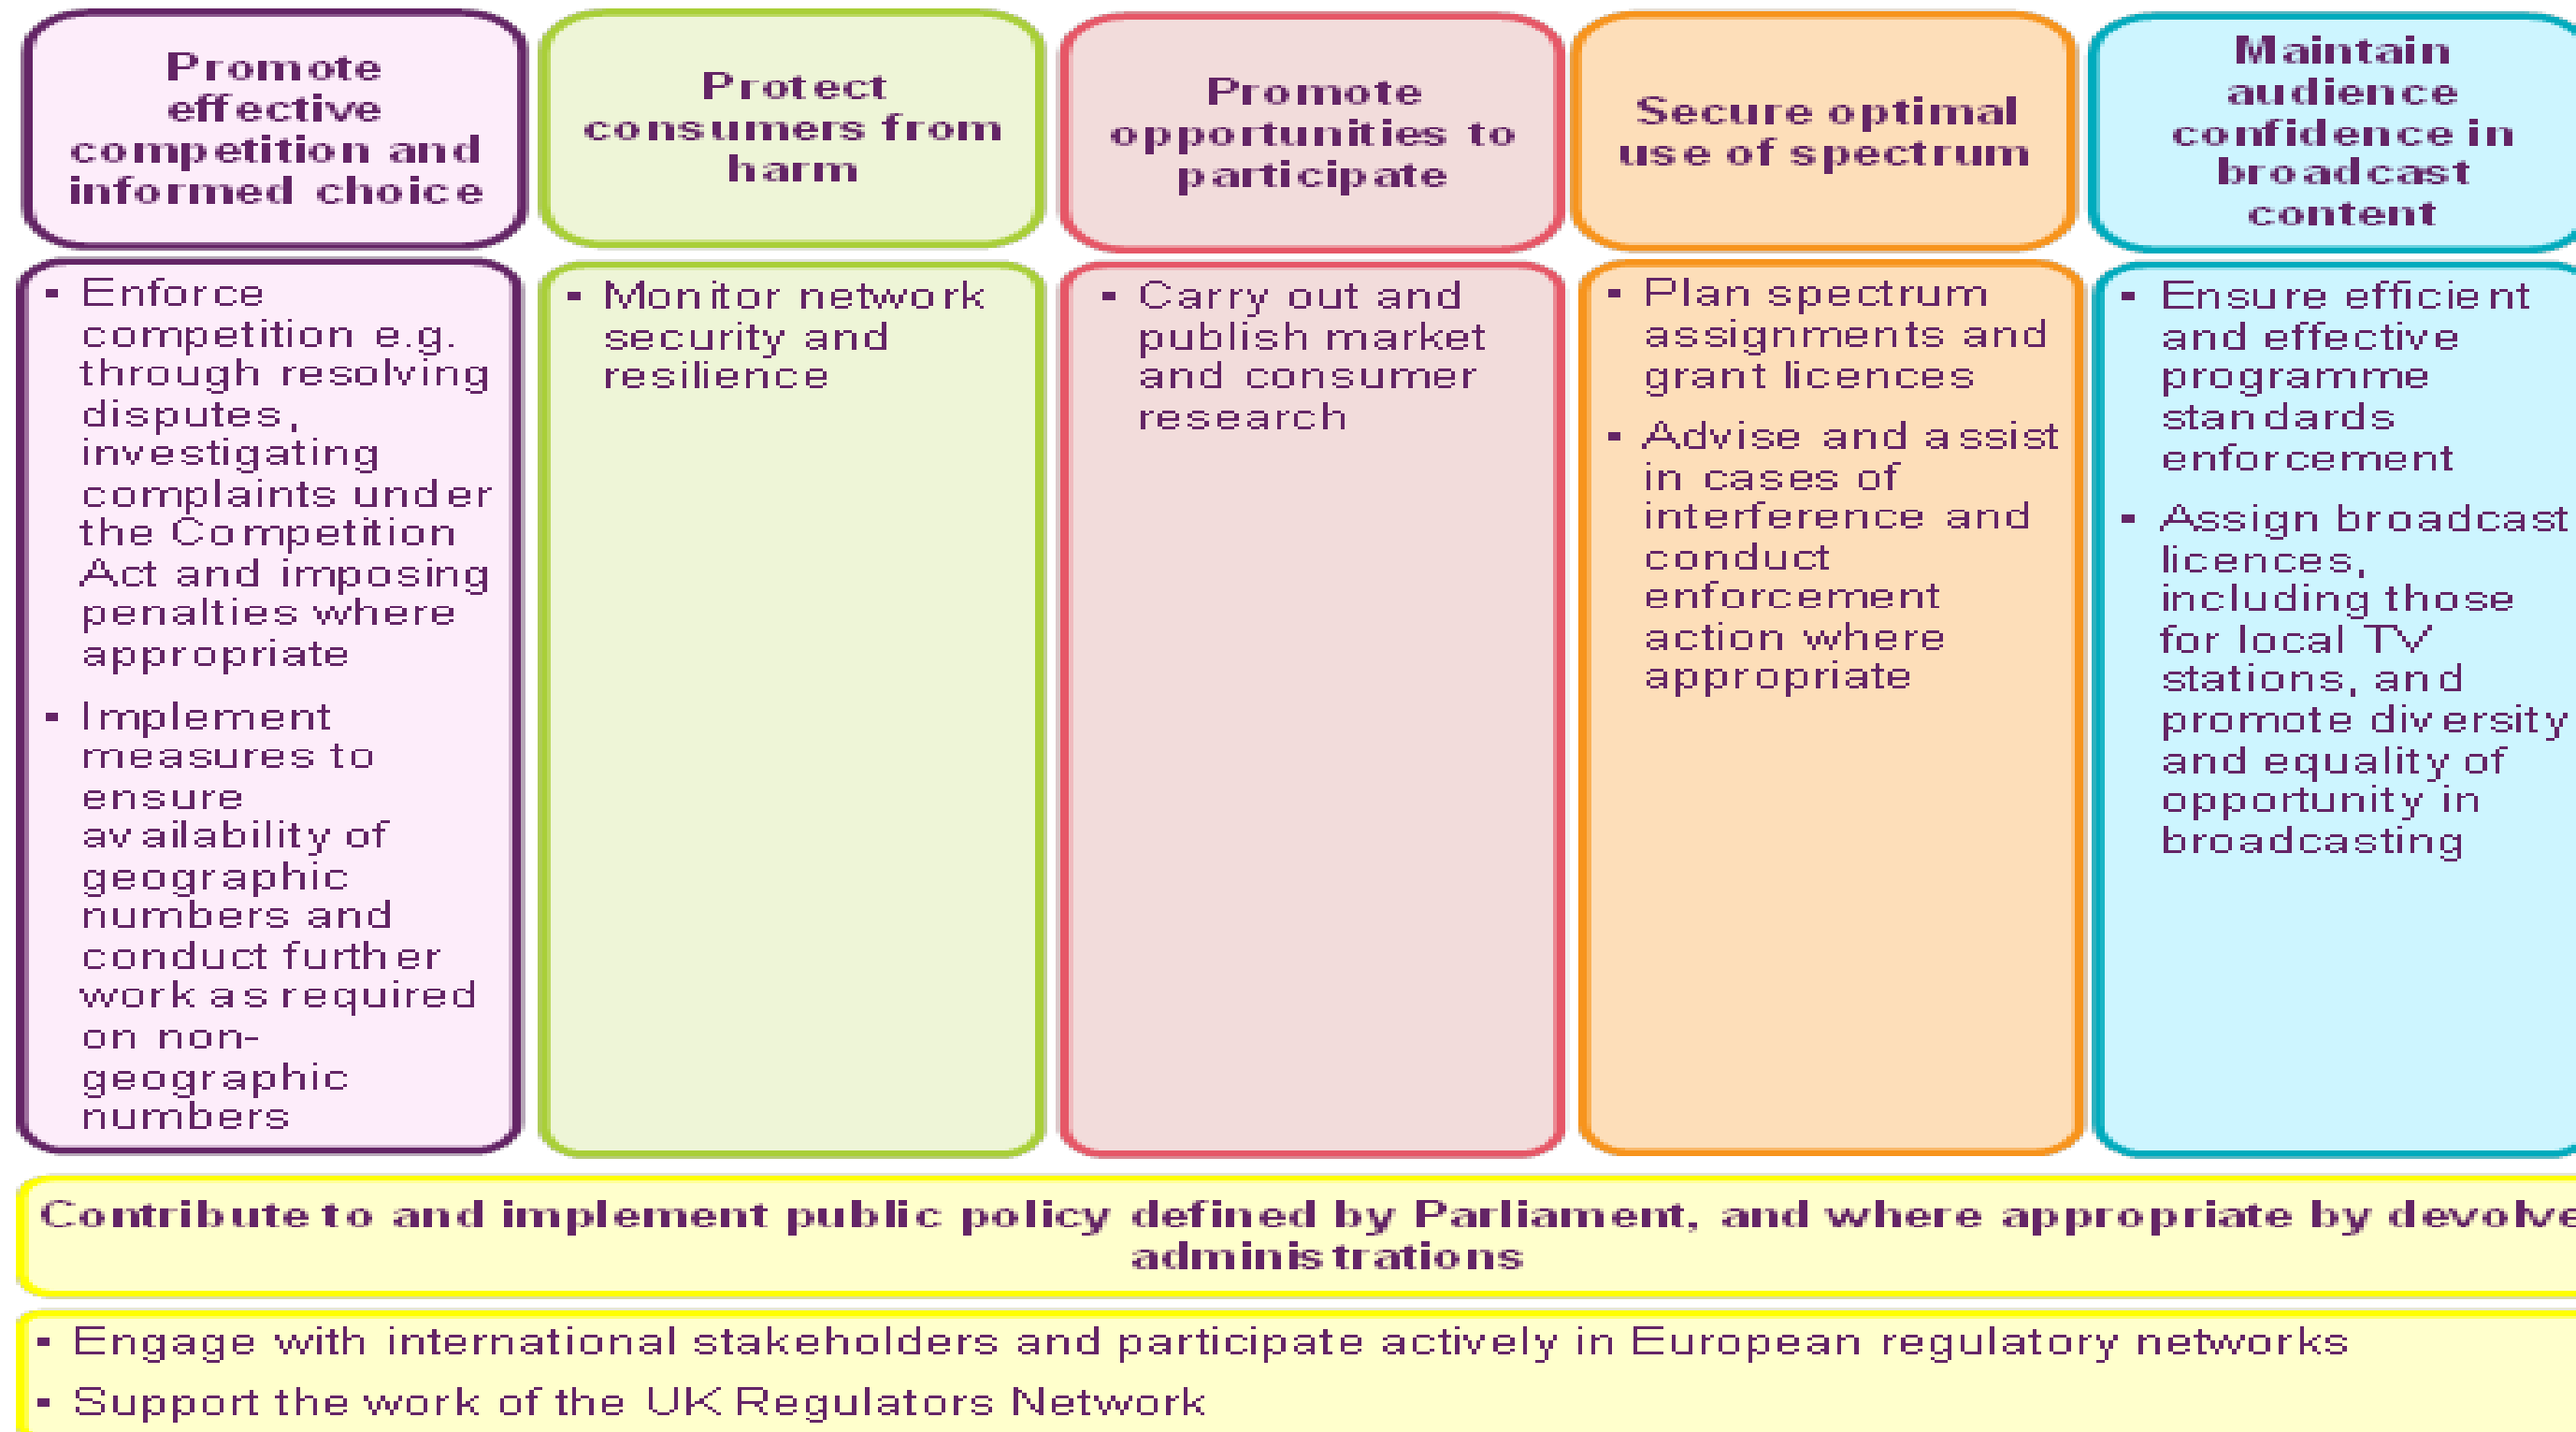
Promote effective competition and informed choice

- Enforce competition e.g. through resolving disputes, investigating complaints under the Competition Act and imposing penalties where appropriate
- Implement measures to ensure availability of geographic numbers and conduct further work as required on non-geographic numbers

Protect consumers from harm

- Monitor network security and resilience

Promote opportunities to participate

- Carry out and publish market and consumer research

Secure optimal use of spectrum

- Plan spectrum assignments and grant licences
- Advise and assist in cases of interference and conduct enforcement action where appropriate

Maintain audience confidence in broadcast content

- Ensure efficient and effective programme standards enforcement
- Assign broadcast licences, including those for local TV stations, and promote diversity and equality of opportunity in broadcasting

Contribute to and implement public policy defined by Parliament, and where appropriate by devolve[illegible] administrations

- Engage with international stakeholders and participate actively in European regulatory networks
- Support the work of the UK Regulators Network